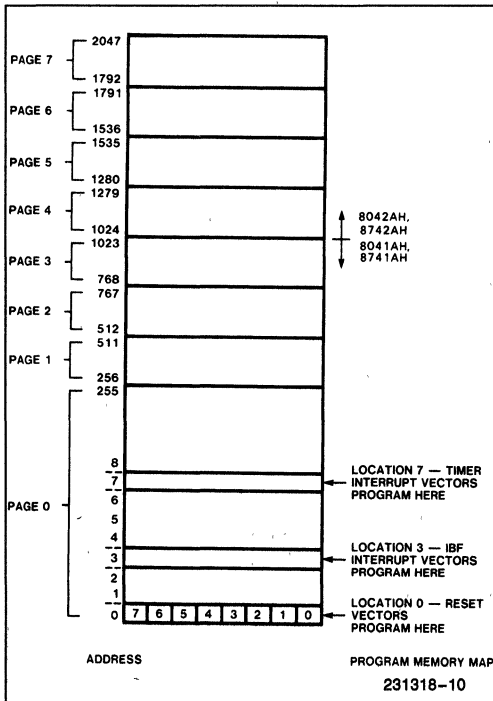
PAGE 7 2047 1792
PAGE 6 1791 1536
PAGE 5 1535 1280
PAGE 4 1279 1024
PAGE 3 1023 768
PAGE 2 767 512
PAGE 1 511 256
PAGE 0 255

8042AH, 8742AH
8041AH, 8741AH

8
7
6
5
4
3
2
1
0

LOCATION 7 — TIMER INTERRUPT VECTORS PROGRAM HERE

LOCATION 3 — IBF INTERRUPT VECTORS PROGRAM HERE

7 6 5 4 3 2 1 0

LOCATION 0 — RESET VECTORS PROGRAM HERE

ADDRESS

PROGRAM MEMORY MAP

231318–10